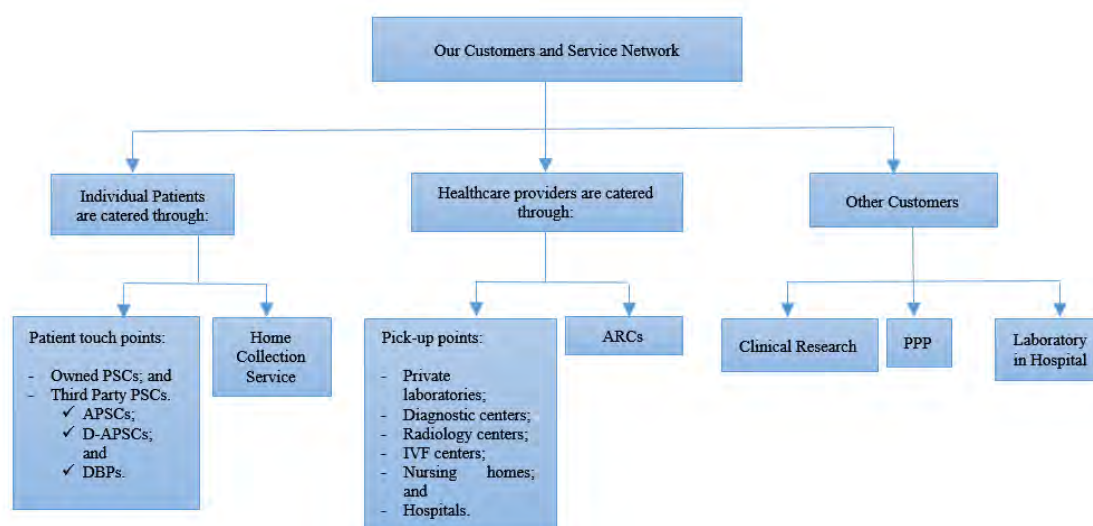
Our Customers and Service Network

Individual Patients are catered through:

Healthcare providers are catered through:

Other Customers

Patient touch points:

- Owned PSCs; and
- Third Party PSCs.
✓ APSCs;
✓ D-APSCs; and
✓ DBPs.

Home Collection Service

Pick-up points:

- Private laboratories;
- Diagnostic centers;
- Radiology centers;
- IVF centers;
- Nursing homes; and
- Hospitals.

ARCs

Clinical Research

PPP

Laboratory in Hospital